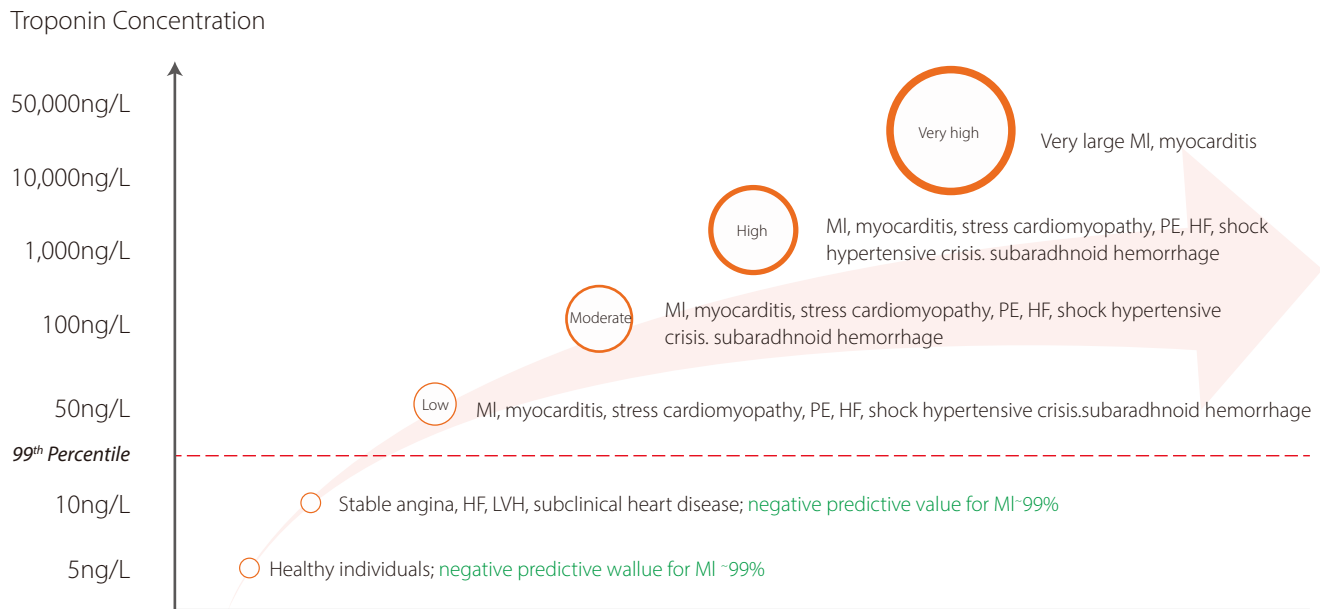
Troponin Concentration

50,000ng/L

10,000ng/L

1,000ng/L

100ng/L

50ng/L

$99^{th}$ Percentile

10ng/L

5ng/L

Very high

Very large MI, myocarditis

High

MI, myocarditis, stress cardiomyopathy, PE, HF, shock hypertensive crisis. subaradhnoid hemorrhage

Moderate

MI, myocarditis, stress cardiomyopathy, PE, HF, shock hypertensive crisis. subaradhnoid hemorrhage

Low

MI, myocarditis, stress cardiomyopathy, PE, HF, shock hypertensive crisis.subaradhnoid hemorrhage

Stable angina, HF, LVH, subclinical heart disease; negative predictive value for MI~99%

Healthy individuals; negative predictive wallue for MI ~99%